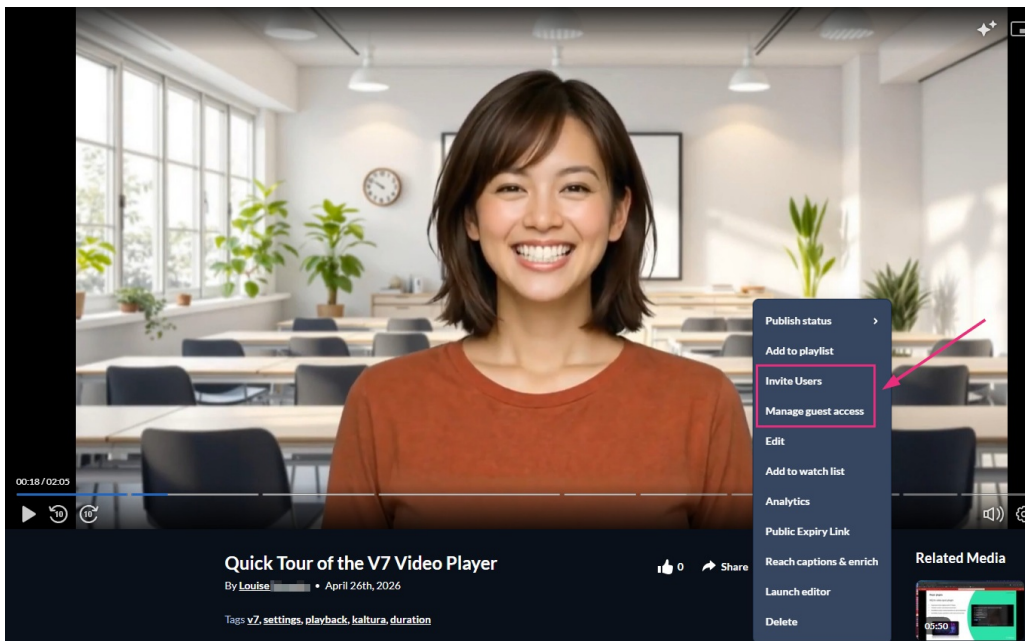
00:18 / 02:05

10

10

Publish status

Add to playlist

Invite Users

Manage guest access

Edit

Add to watch list

Analytics

Public Expiry Link

Reach captions & enrich

Launch editor

Delete

Quick Tour of the V7 Video Player

By Louise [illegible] • April 26th, 2026

Tags v7, settings, playback, kaltura, duration

0

Share

Related Media

05:50